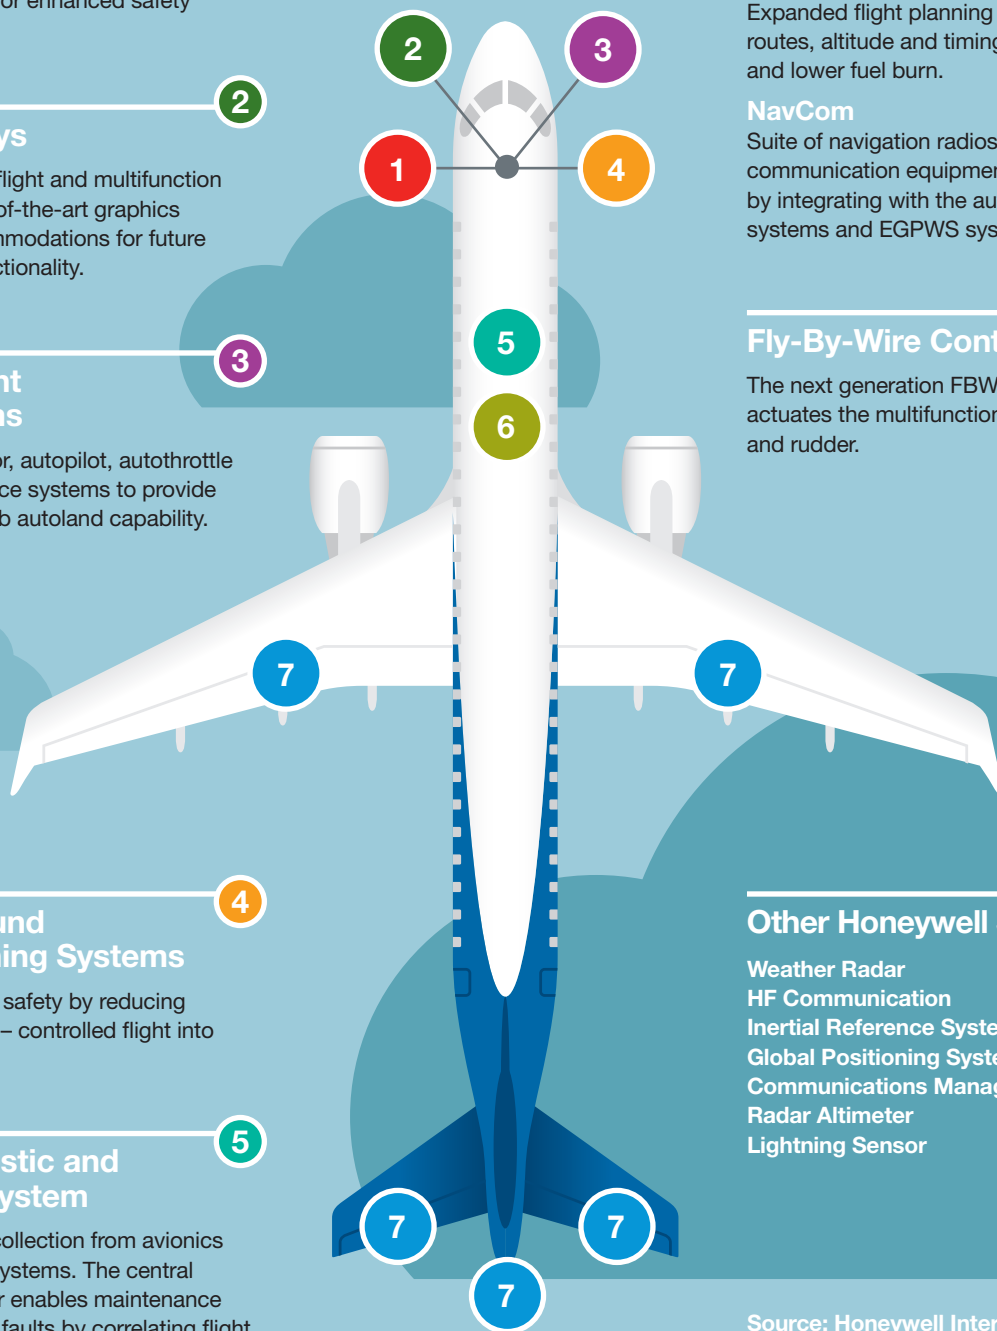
or enhanced safety

2

ys

flight and multifunction of-the-art graphics nmodations for future ctionality.

3

nt ns

or, autopilot, autothrottle ce systems to provide b autoland capability.

4

und ing Systems

safety by reducing – controlled flight into

5

stic and ystem

collection from avionics ystems. The central r enables maintenance faults by correlating flight

2

3

1

4

5

6

7

7

7

7

7

Expanded flight planning routes, altitude and timing and lower fuel burn.

NavCom

Suite of navigation radios communication equipmen by integrating with the au systems and EGPWS sys

Fly-By-Wire Cont

The next generation FBW actuates the multifunction and rudder.

Other Honeywell

Weather Radar
HF Communication
Inertial Reference Syste
Global Positioning Syste
Communications Manag
Radar Altimeter
Lightning Sensor

Source: Honeywell Inter